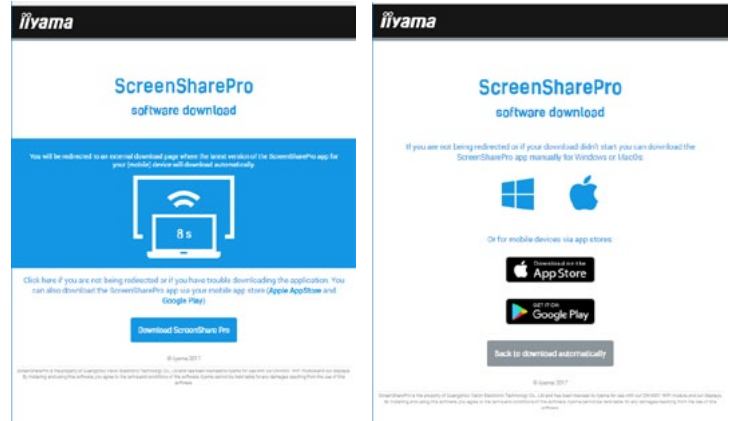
iiyama

ScreenSharePro

software download

You will be redirected to an external download page where the latest version of the ScreenSharePro app for your (mobile) device will download automatically.

8 s

Click here if you are not being redirected or if you have trouble downloading the application. You can also download the ScreenSharePro app via your mobile app store (Apple AppStore and Google Play)

Download ScreenShare Pro

© iiyama 2017

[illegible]

iiyama

ScreenSharePro

software download

If you are not being redirected or if your download didn't start you can download the ScreenSharePro app manually for Windows or MacOs

Or for mobile devices via app stores

Download on the App Store

GET IT ON Google Play

Back to download automatically

© iiyama 2017

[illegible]